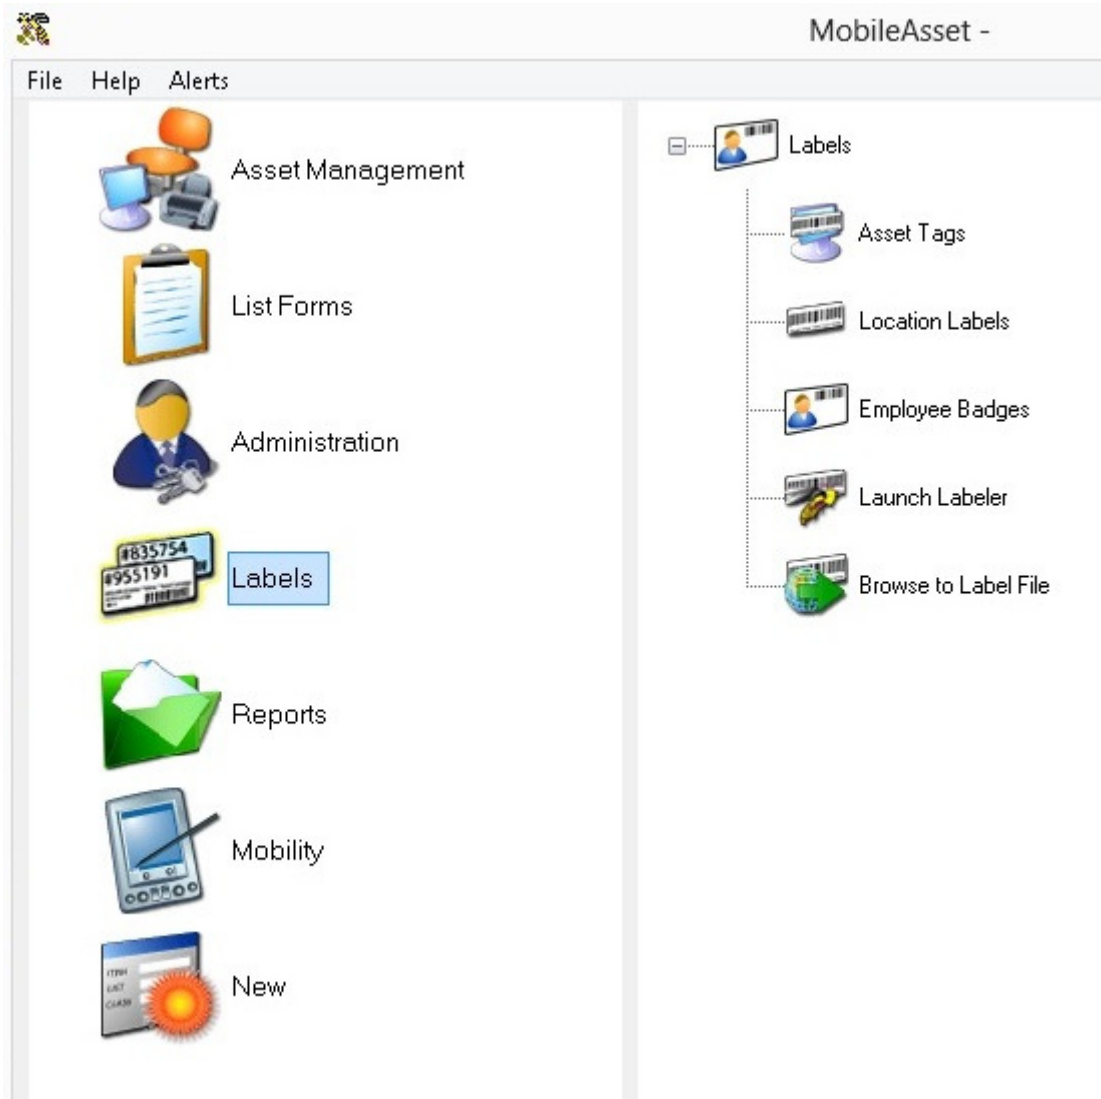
MobileAsset -

File Help Alerts

Asset Management

List Forms

Administration

#835754
#955191
Labels

Reports

Mobility

ITEM
LIST
CLASS
New

Labels

Asset Tags

Location Labels

Employee Badges

Launch Labeler

Browse to Label File